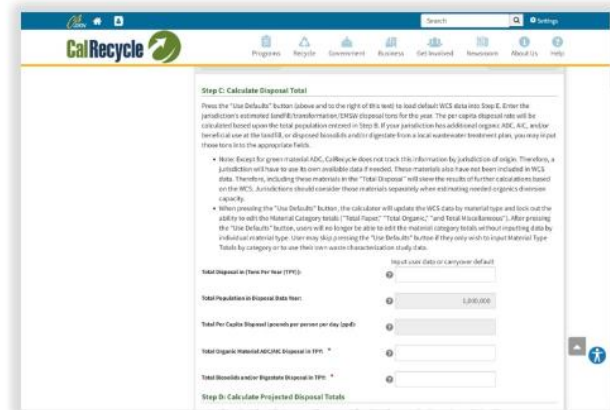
Search
Settings

CalRecycle

Programs Recycle Government Business Get Involved Newsroom About Us Help

Step C: Calculate Disposal Total

Press the "Use Defaults" button (above and to the right of this text) to load default WCS data into Step E. Enter the jurisdiction's estimated landfill/transformation/EMSW disposal tons for the year. The per capita disposal rate will be calculated based upon the total population entered in Step B. If your jurisdiction has additional organic ADC, AIC, and/or beneficial use at the landfill, or disposed biosolids and/or digestate from a local wastewater treatment plan, you may input those tons into the appropriate fields.

• Note: Except for green material ADC, CalRecycle does not track this information by jurisdiction of origin. Therefore, a jurisdiction will have to use its own available data if needed. These materials also have not been included in WCS data. Therefore, including these materials in the "Total Disposal" will skew the results of further calculations based on the WCS. Jurisdictions should consider these materials separately when estimating needed organics diversion capacity.

• When pressing the "Use Defaults" button, the calculator will update the WCS data by material type and lock out the ability to edit the Material Category totals ("Total Paper," "Total Organic," and "Total Miscellaneous"). After pressing the "Use Defaults" button, users will no longer be able to edit the material category totals without inputting data by individual material type. User may skip pressing the "Use Defaults" button if they only wish to input Material Type Totals by category or to use their own waste characterization study data.

Input user data or carryover default

Total Disposal in (Tons Per Year (TPY)):

Total Population in Disposal Data Year: 1,000,000

Total Per Capita Disposal (pounds per person per day (ppd):

Total Organic Material ADC/AIC Disposal in TPY: *

Total Biosolids and/or Digestate Disposal in TPY: *

Step D: Calculate Projected Disposal Totals